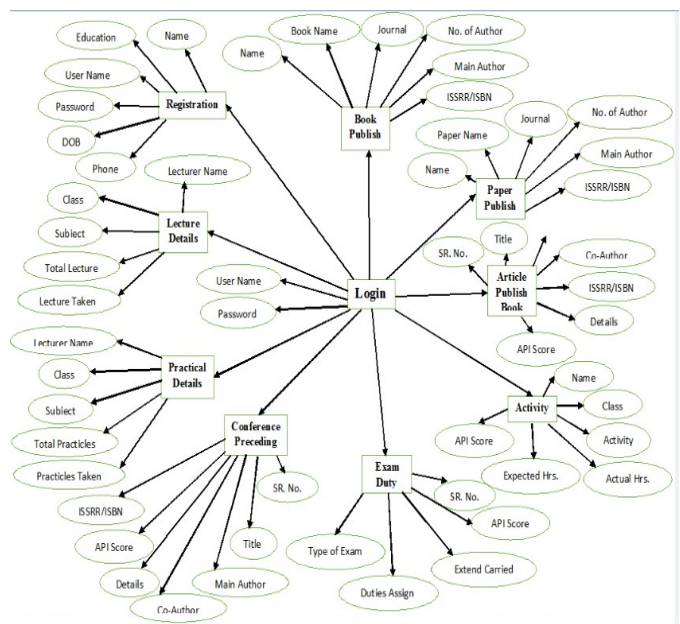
Education
Name
User Name
Password
Registration
DOB
Phone
Lecturer Name
Class
Subject
Lecture Details
Total Lecture
Lecture Taken
Name
Book Name
Journal
No. of Author
Main Author
ISSRR/ISBN
Book Publish
Paper Name
Journal
No. of Author
Name
Main Author
Paper Publish
ISSRR/ISBN
Title
SR. No.
Co-Author
Article Publish Book
ISSRR/ISBN
Details
API Score
User Name
Login
Password
Lecturer Name
Class
Practical Details
Subject
Total Practicles
Practicles Taken
Conference Preceding
SR. No.
ISSRR/ISBN
API Score
Title
Details
Main Author
Co-Author
Exam Duty
SR. No.
API Score
Type of Exam
Extend Carried
Duties Assign
Name
Activity
Class
API Score
Activity
Expected Hrs.
Actual Hrs.